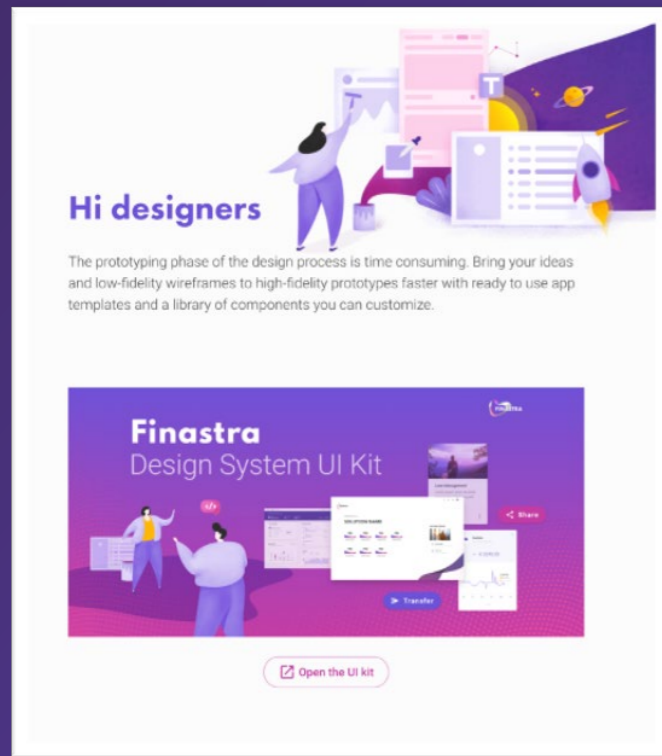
Hi designers

The prototyping phase of the design process is time consuming. Bring your ideas and low-fidelity wireframes to high-fidelity prototypes faster with ready to use app templates and a library of components you can customize.

FINASTRA

Finastra
Design System UI Kit

</>

Share

Transfer

Open the UI kit